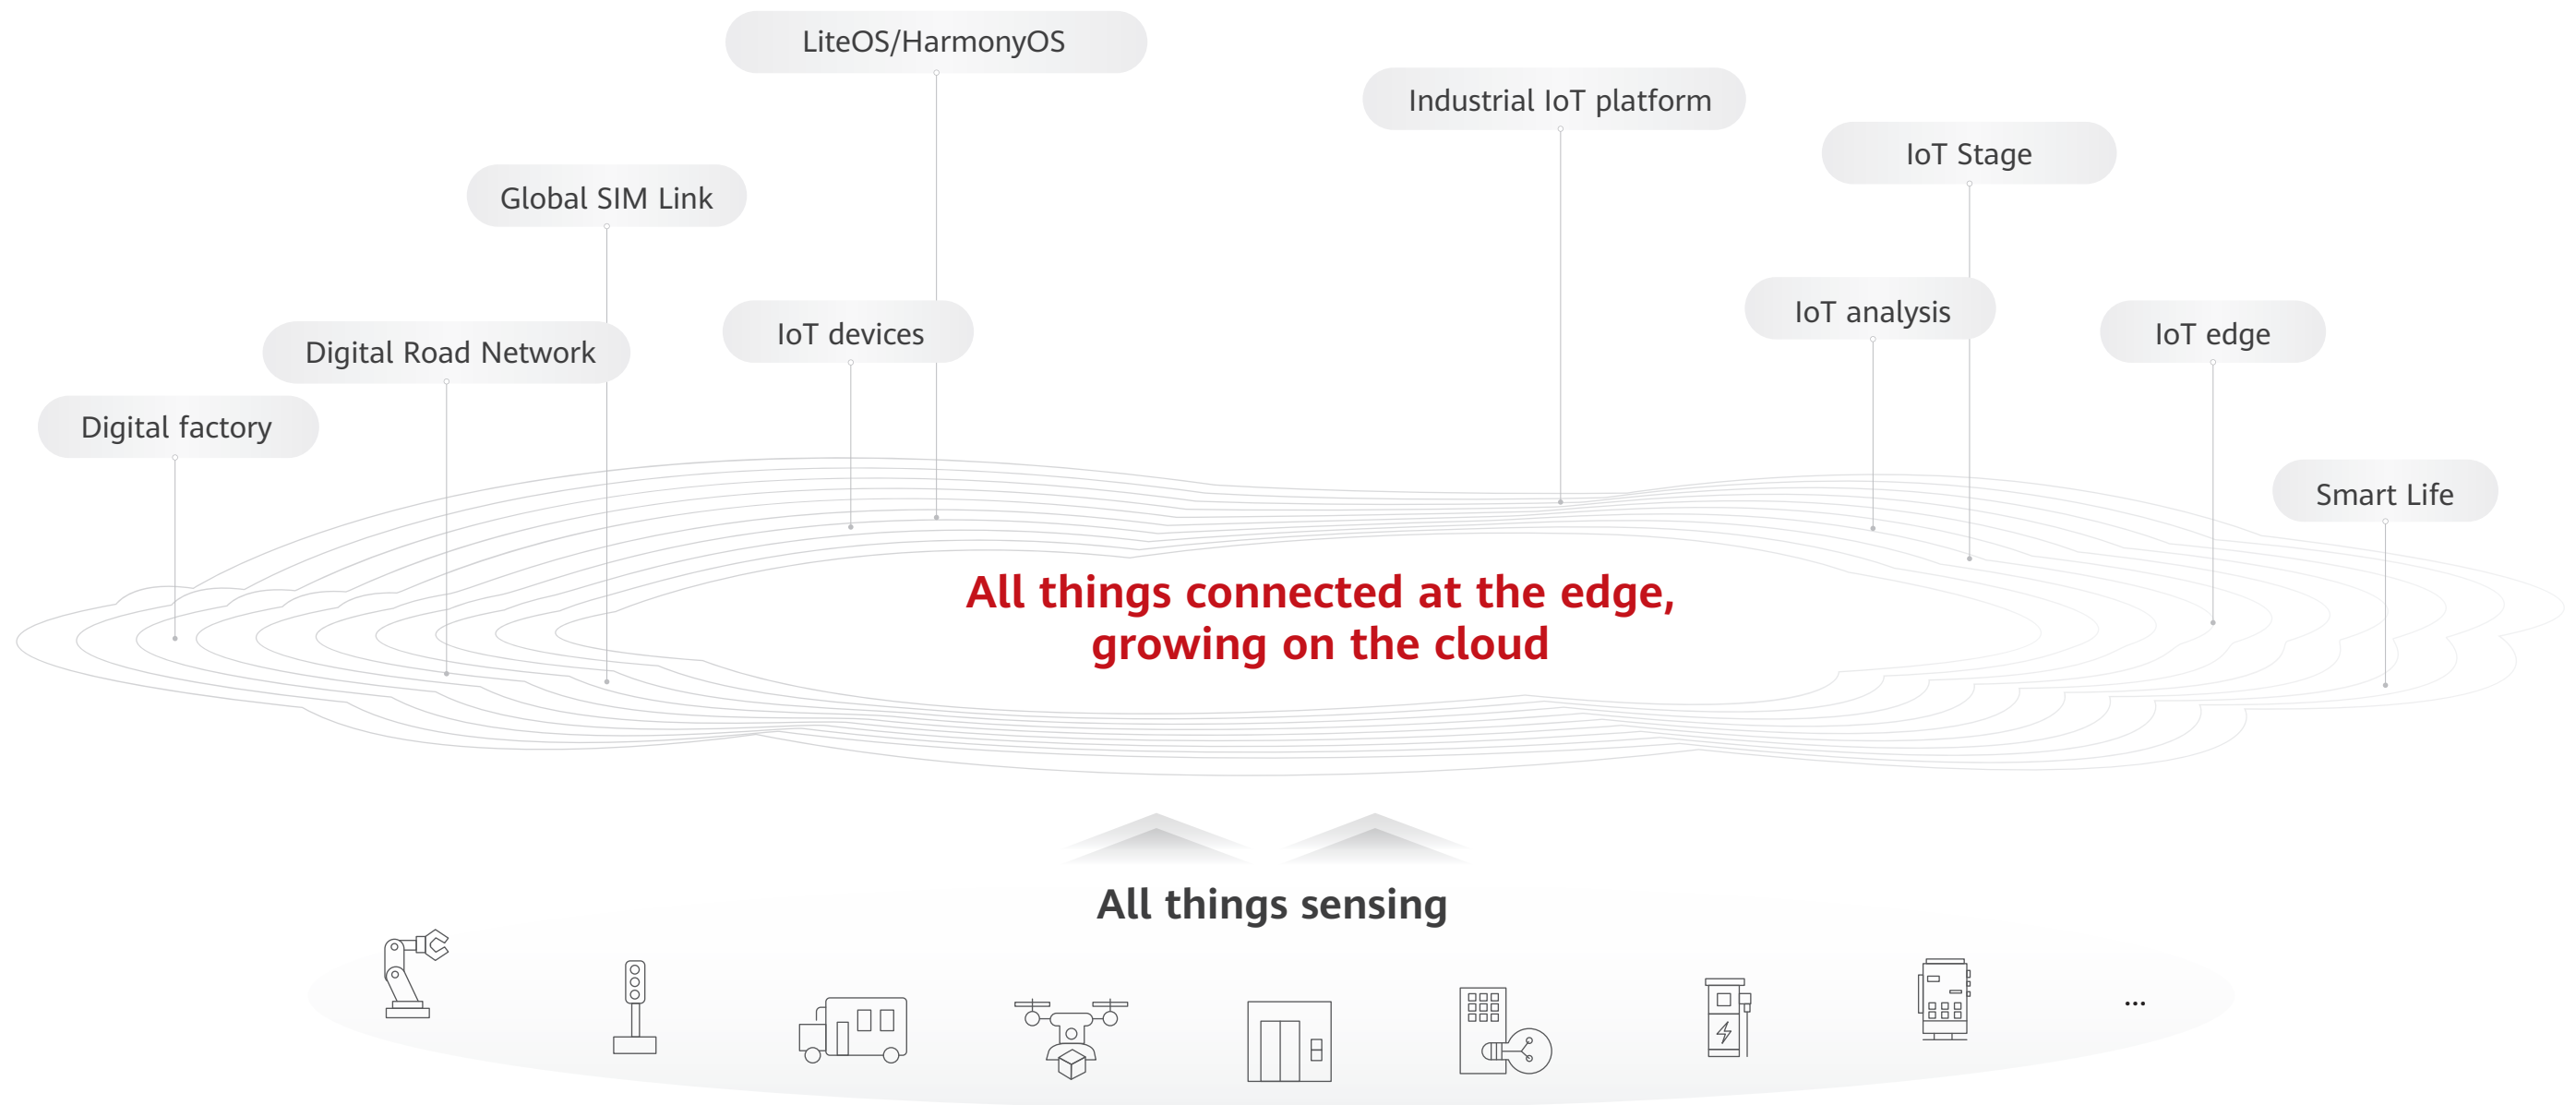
LiteOS/HarmonyOS

Industrial IoT platform

IoT Stage

Global SIM Link

IoT analysis

IoT edge

Digital Road Network

IoT devices

Digital factory

Smart Life

All things connected at the edge, growing on the cloud

All things sensing

...